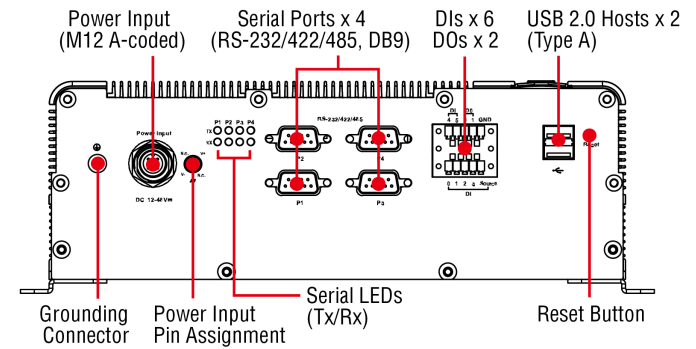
Power Input
(M12 A-coded)

Serial Ports x 4
(RS-232/422/485, DB9)

DIs x 6
DOs x 2

USB 2.0 Hosts x 2
(Type A)

Power Input

DC 12-48 V

P1 P2 P3 P4
TX
RX

RS-232/422/485

P2
P4
P1
P3

DI
4 5
DO
0 1 GND

0 1 2 3 Source
DI

Reset

Grounding
Connector

Power Input
Pin Assignment

Serial LEDs
(Tx/Rx)

Reset Button